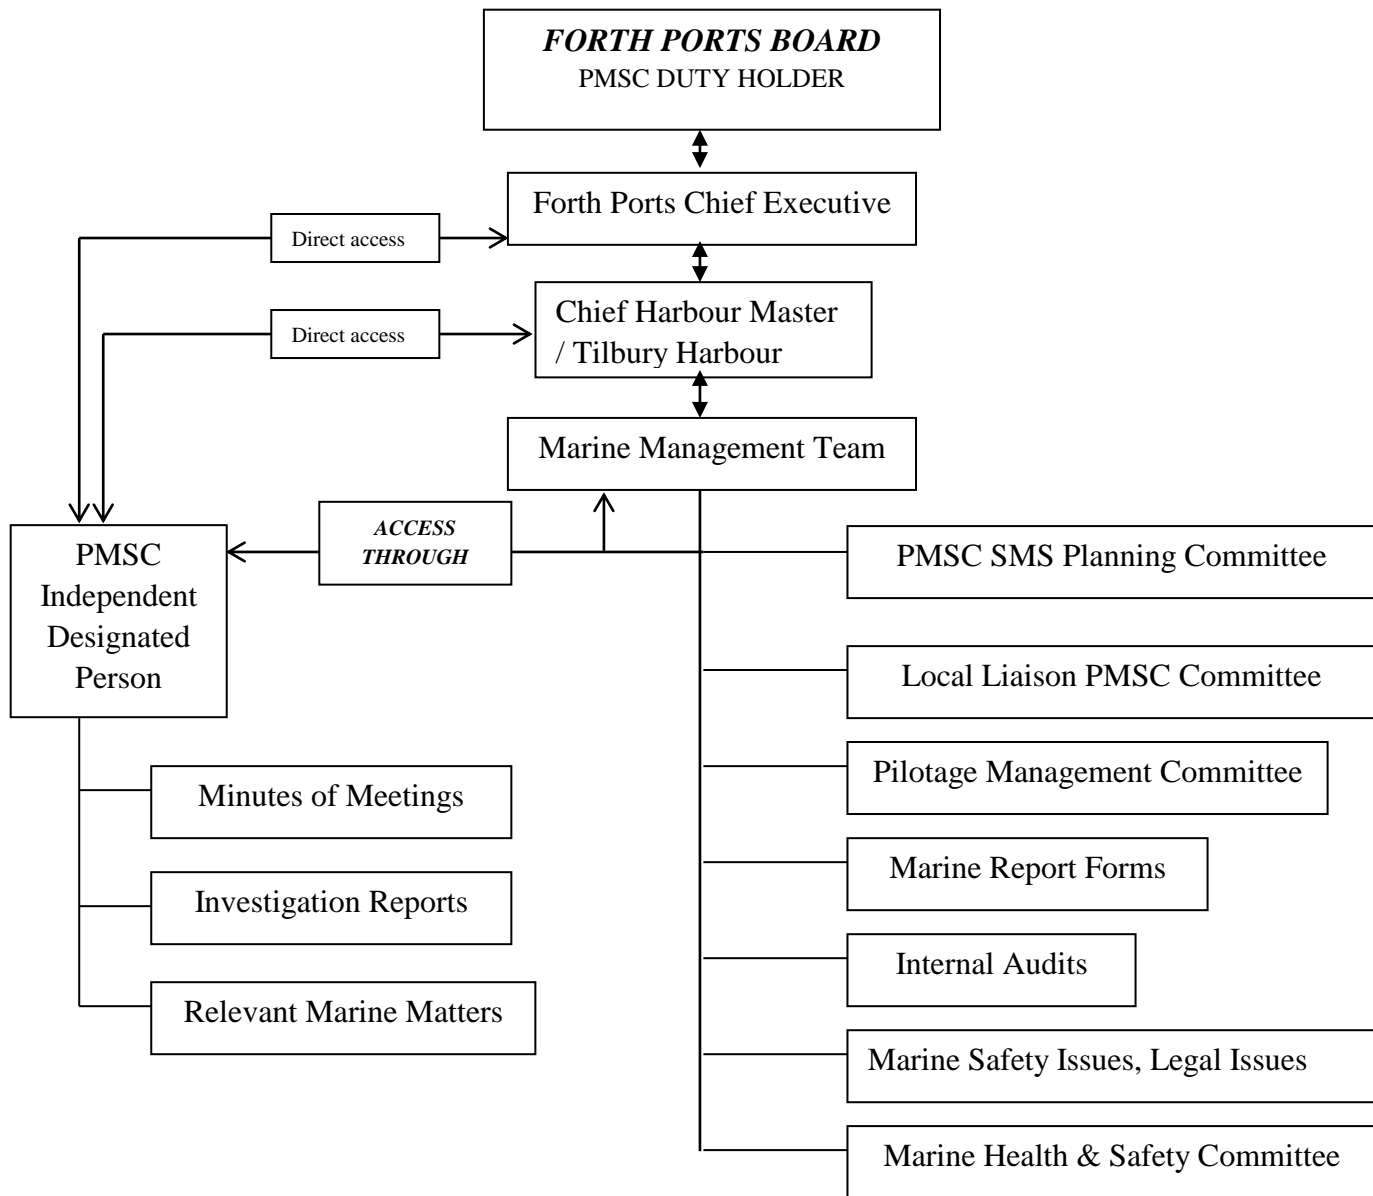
FORTH PORTS BOARD
PMSC DUTY HOLDER

Forth Ports Chief Executive

Direct access

Chief Harbour Master / Tilbury Harbour

Direct access

Marine Management Team

PMSC Independent Designated Person

ACCESS THROUGH

PMSC SMS Planning Committee

Local Liaison PMSC Committee

Pilotage Management Committee

Marine Report Forms

Internal Audits

Marine Safety Issues, Legal Issues

Marine Health & Safety Committee

Minutes of Meetings

Investigation Reports

Relevant Marine Matters